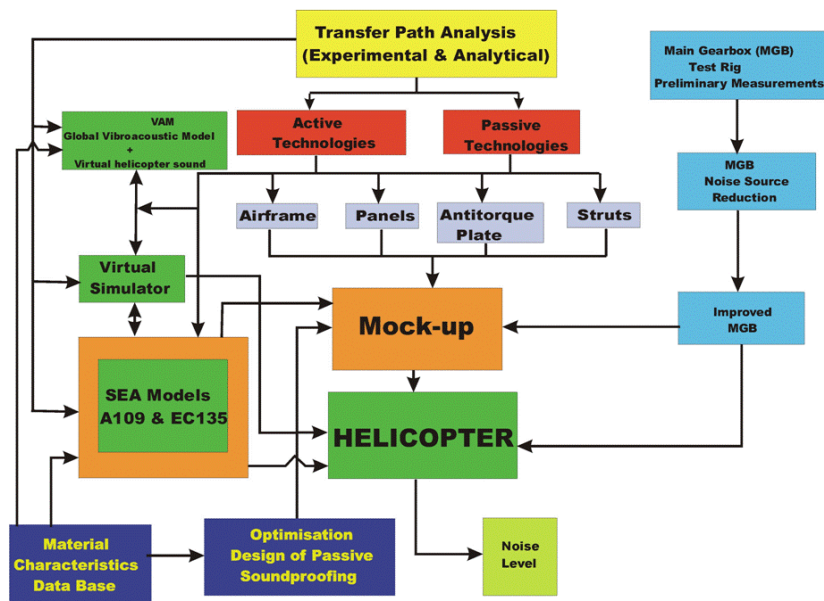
Transfer Path Analysis
(Experimental & Analytical)

Main Gearbox (MGB)
Test Rig
Preliminary Measurements

VAM
Global Vibroacoustic Model
+
Virtual helicopter sound

Active Technologies

Passive Technologies

MGB
Noise Source
Reduction

Airframe

Panels

Antitorque Plate

Struts

Virtual Simulator

Mock-up

Improved MGB

SEA Models
A109 & EC135

HELICOPTER

Material Characteristics Data Base

Optimisation Design of Passive Soundproofing

Noise Level